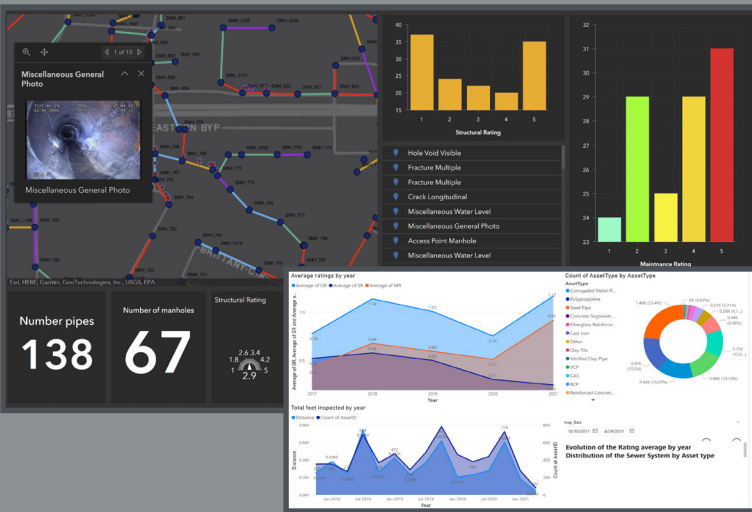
1 of 10

Miscellaneous General Photo

Miscellaneous General Photo

Esri, HERE, Garmin, GeoTechnologies, Inc., USGS, EPA

EASTON BYP

Structural Rating

Hole Void Visible
Fracture Multiple
Fracture Multiple
Crack Longitudinal
Miscellaneous Water Level
Miscellaneous General Photo
Access Point Manhole
Miscellaneous Water Level

Maintenance Rating

Number pipes
138

Number of manholes
67

Structural Rating
2.9

Average ratings by year
Average of OR
Average of SR
Average of MR

Year

Count of AssetType by AssetType
AssetType
Corrugated Metal Pi...
Polypropylene
Steel Pipe
Concrete Segments...
Fiberglass Reinforce...
Cast Iron
Other
Clay Tile
Vitrified Clay Pipe
VCP
CAS
RCP
Reinforced Concret...

Total feet inspected by year
Distance
Count of AssetID

Year

Insp_Date

Evolution of the Rating average by year
Distribution of the Sewer System by Asset type